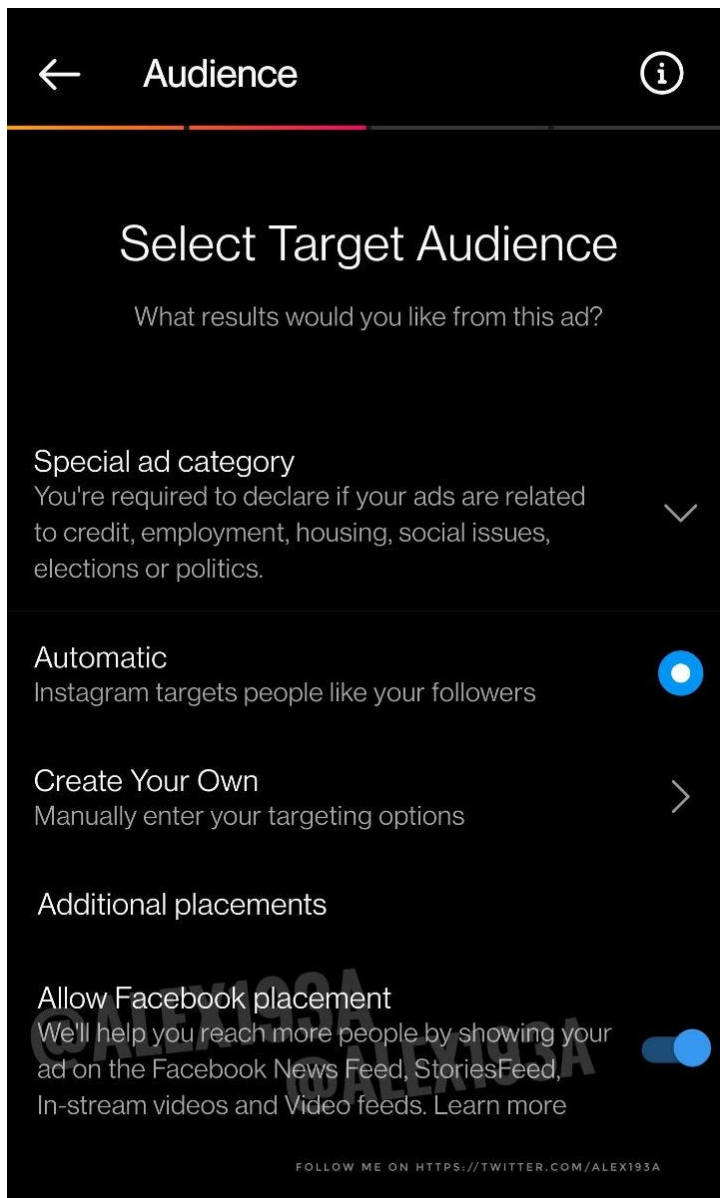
Audience

Select Target Audience

What results would you like from this ad?

Special ad category
You're required to declare if your ads are related to credit, employment, housing, social issues, elections or politics.

Automatic
Instagram targets people like your followers

Create Your Own
Manually enter your targeting options

Additional placements

Allow Facebook placement
We'll help you reach more people by showing your ad on the Facebook News Feed, StoriesFeed, In-stream videos and Video feeds. Learn more

@ALEX193A @ALEX193A

FOLLOW ME ON HTTPS://TWITTER.COM/ALEX193A